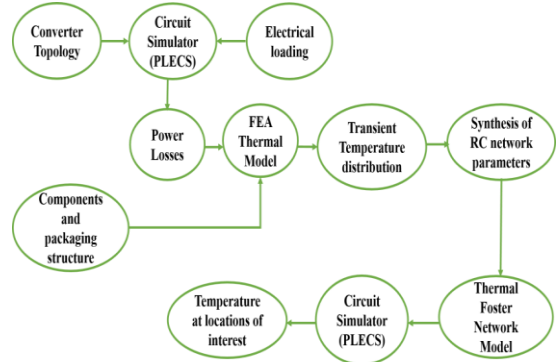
Converter Topology

Circuit Simulator (PLECS)

Electrical loading

Power Losses

FEA Thermal Model

Transient Temperature distribution

Synthesis of RC network parameters

Components and packaging structure

Thermal Foster Network Model

Circuit Simulator (PLECS)

Temperature at locations of interest